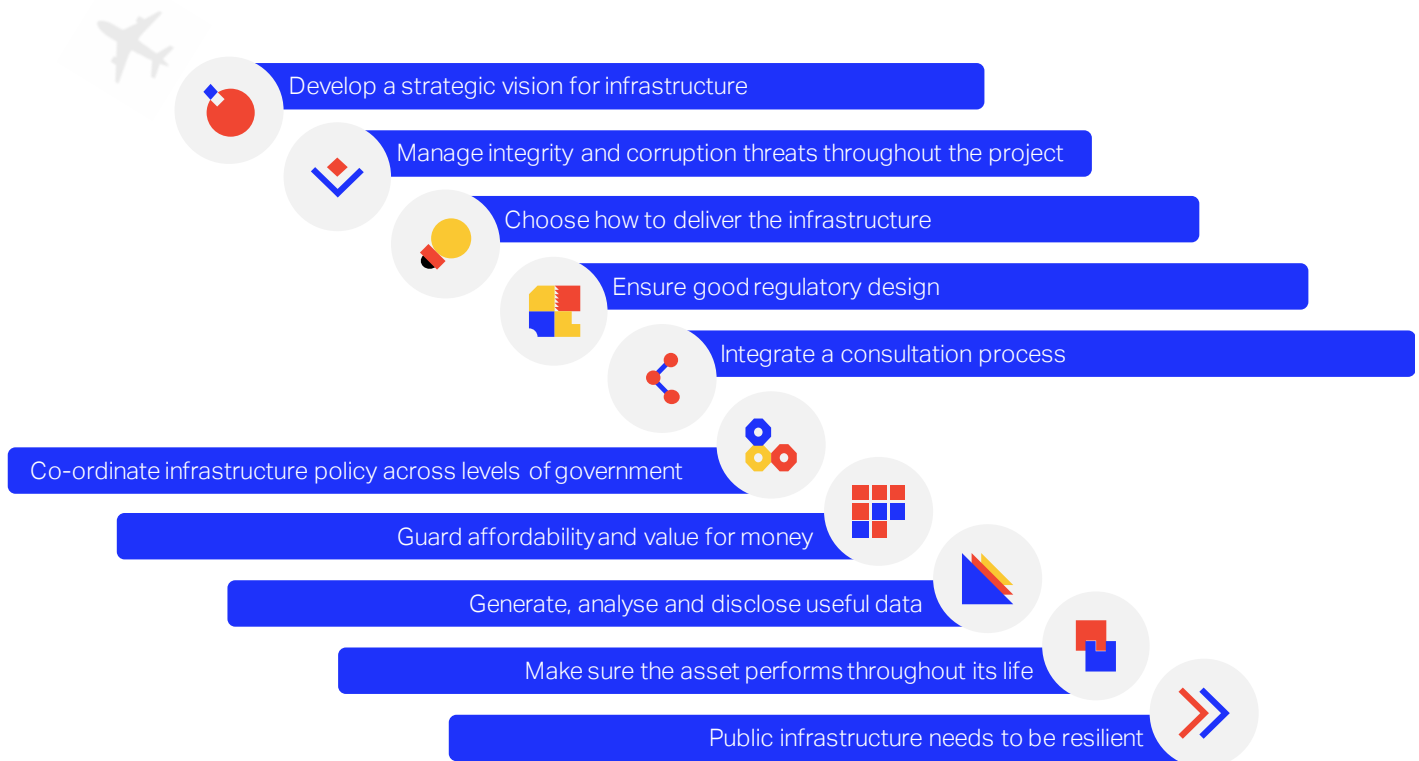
Develop a strategic vision for infrastructure

Manage integrity and corruption threats throughout the project

Choose how to deliver the infrastructure

Ensure good regulatory design

Integrate a consultation process

Co-ordinate infrastructure policy across levels of government

Guard affordability and value for money

Generate, analyse and disclose useful data

Make sure the asset performs throughout its life

Public infrastructure needs to be resilient